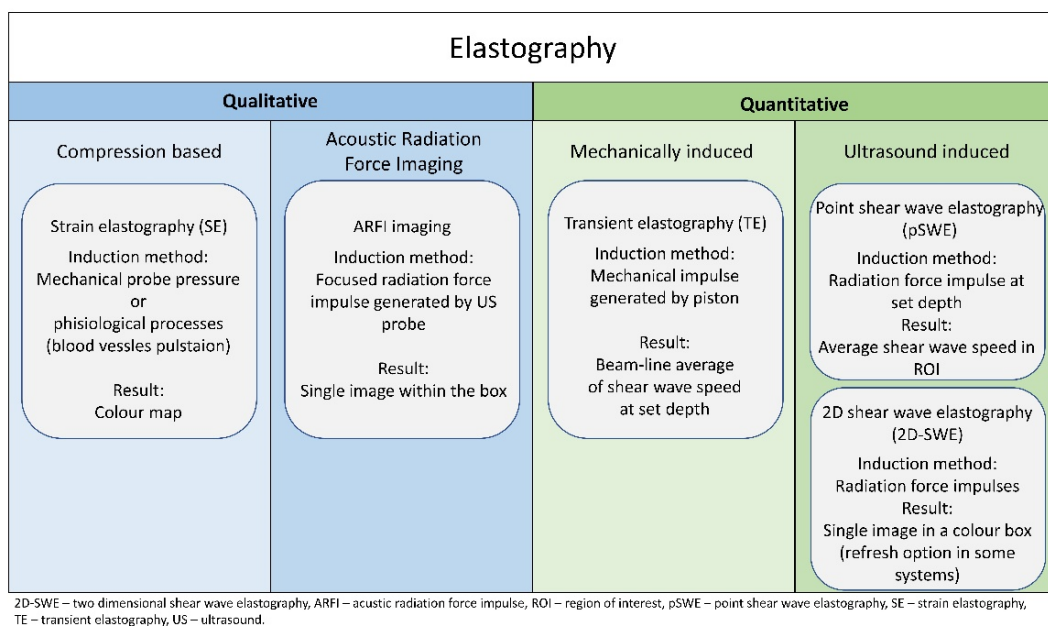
Elastography

Qualitative

Quantitative

Compression based

Strain elastography (SE)
Induction method:
Mechanical probe pressure
or
phisiological processes (blood vessles pulstaion)

Result:
Colour map

Acoustic Radiation Force Imaging

ARFI imaging
Induction method:
Focused radiation force impulse generated by US probe

Result:
Single image within the box

Mechanically induced

Transient elastography (TE)
Induction method:
Mechanical impulse generated by piston

Result:
Beam-line average of shear wave speed at set depth

Ultrasound induced

Point shear wave elastography (pSWE)
Induction method:
Radiation force impulse at set depth
Result:
Average shear wave speed in ROI

2D shear wave elastography (2D-SWE)
Induction method:
Radiation force impulses
Result:
Single image in a colour box (refresh option in some systems)

2D-SWE – two dimensional shear wave elastography, ARFI – acustic radiation force impulse, ROI – region of interest, pSWE – point shear wave elastography, SE – strain elastography, TE – transient elastography, US – ultrasound.